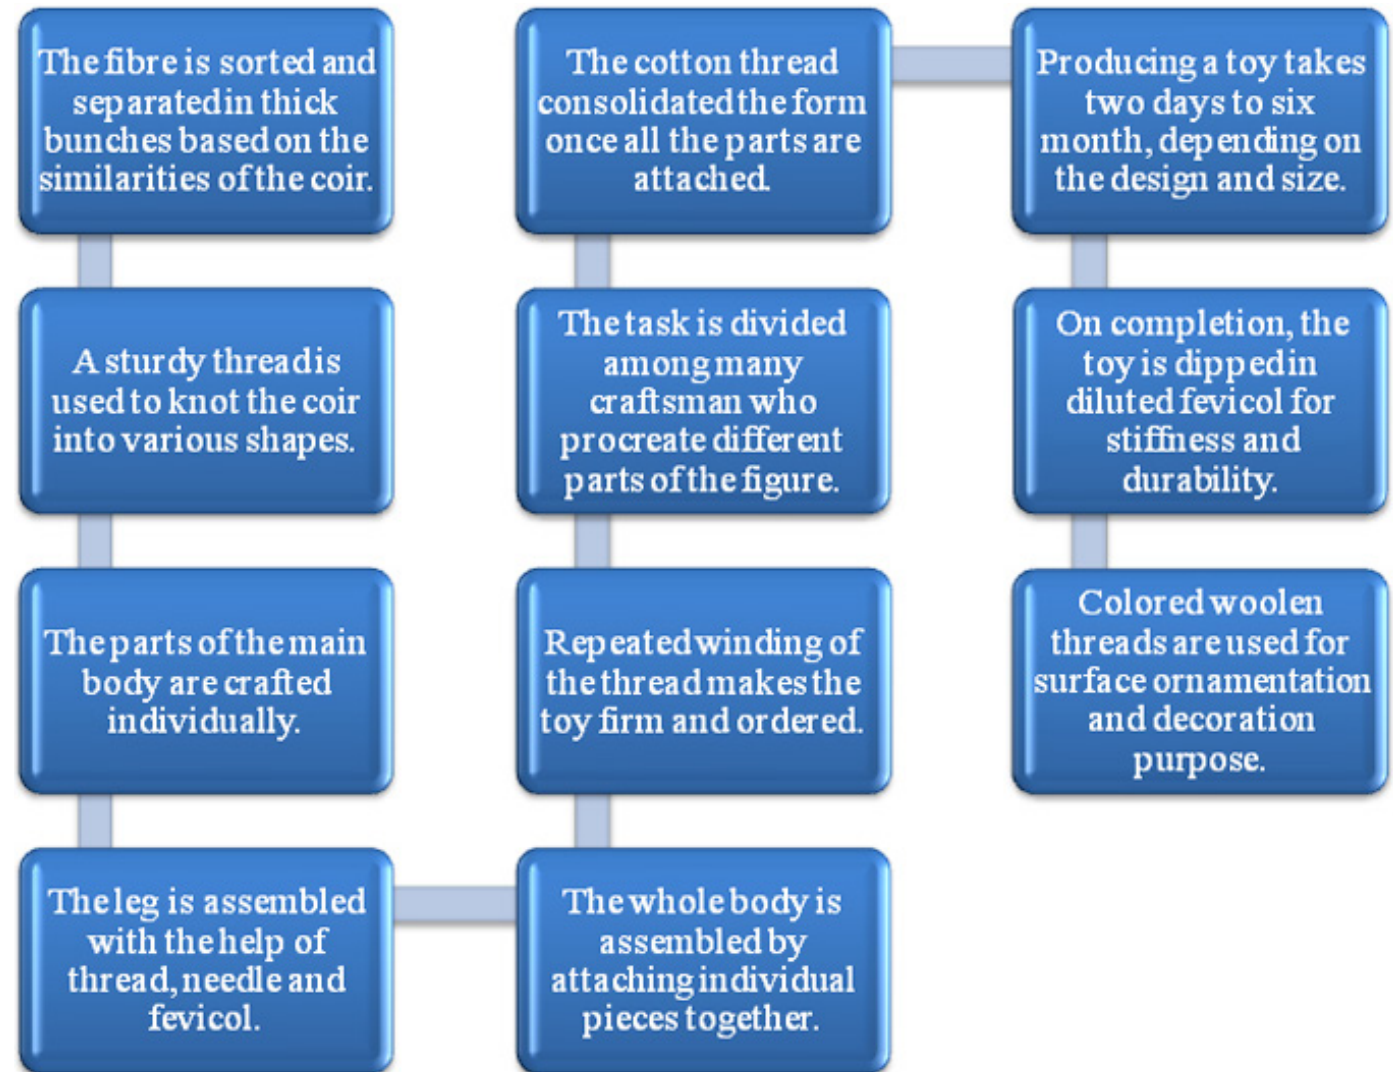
The fibre is sorted and separatedin thick bunches based on the similarities of the coir.

A sturdy threadis used to knot the coir into various shapes.

The parts of the main body are crafted individually.

The leg is assembled with the help of thread, needle and fevicol.

The whole body is assembled by attaching individual pieces together.

Repeated winding of the thread makes the toy firm and ordered.

The task is divided among many craftsman who procreate different parts of the figure.

The cotton thread consolidated the form once all the parts are attached.

Producing a toy takes two days to six month, depending on the design and size.

On completion, the toy is dippedin diluted fevicol for stiffness and durability.

Colored woolen threads are used for surface ornamentation and decoration purpose.